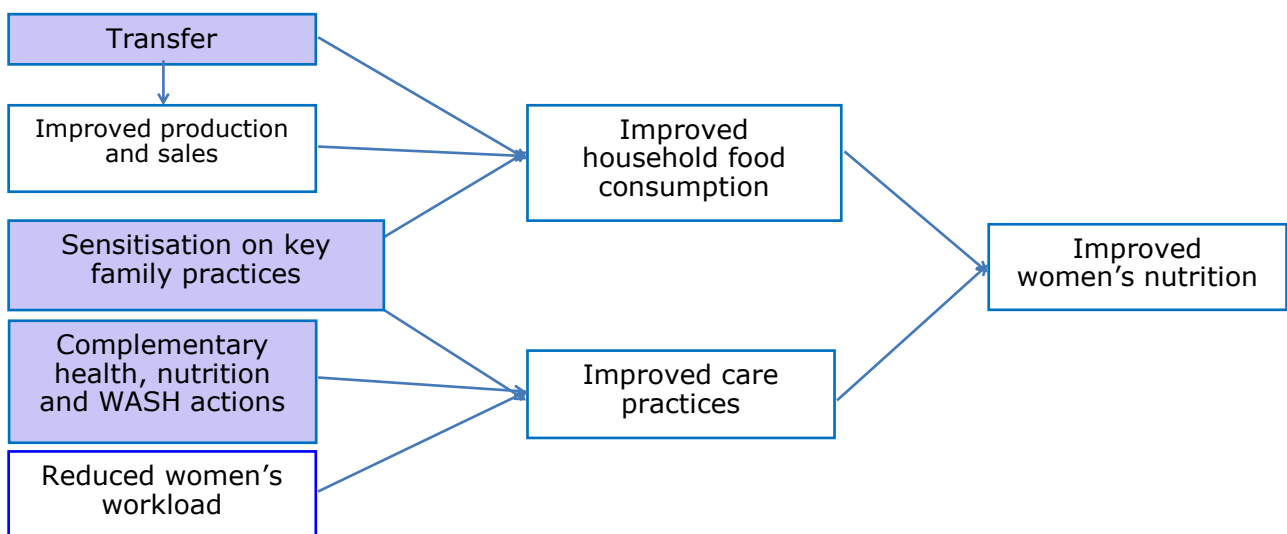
Transfer

Improved production and sales

Sensitisation on key family practices

Complementary health, nutrition and WASH actions

Reduced women’s workload

Improved household food consumption

Improved care practices

Improved women’s nutrition